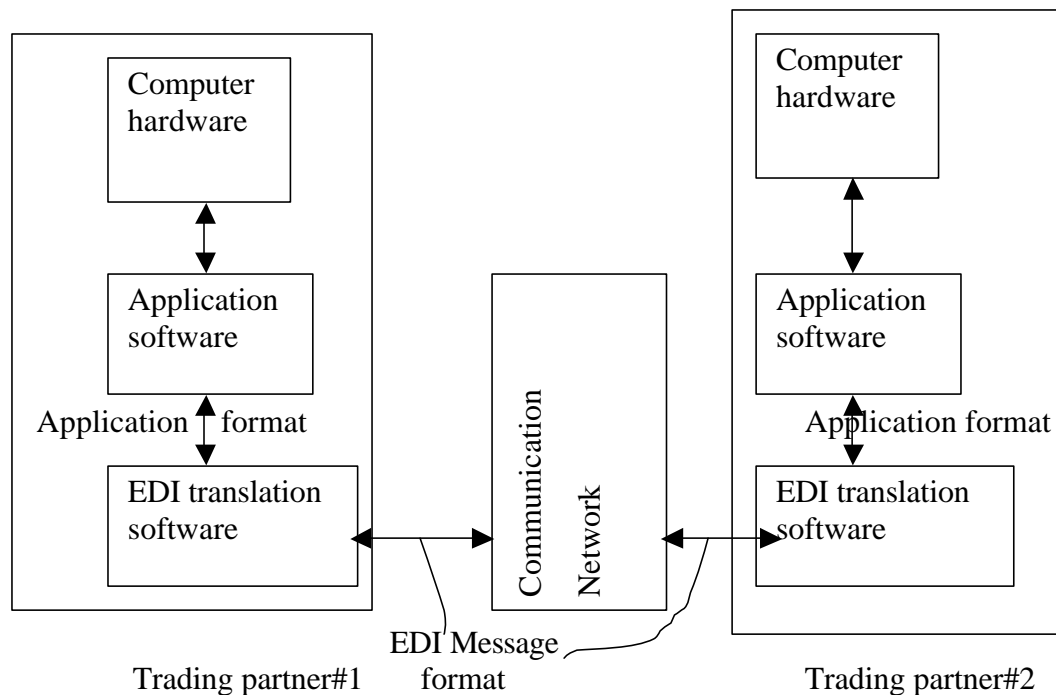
Computer hardware

Application software

Application format

EDI translation software

Communication Network

Computer hardware

Application software

Application format

EDI translation software

EDI Message format

Trading partner#1

Trading partner#2